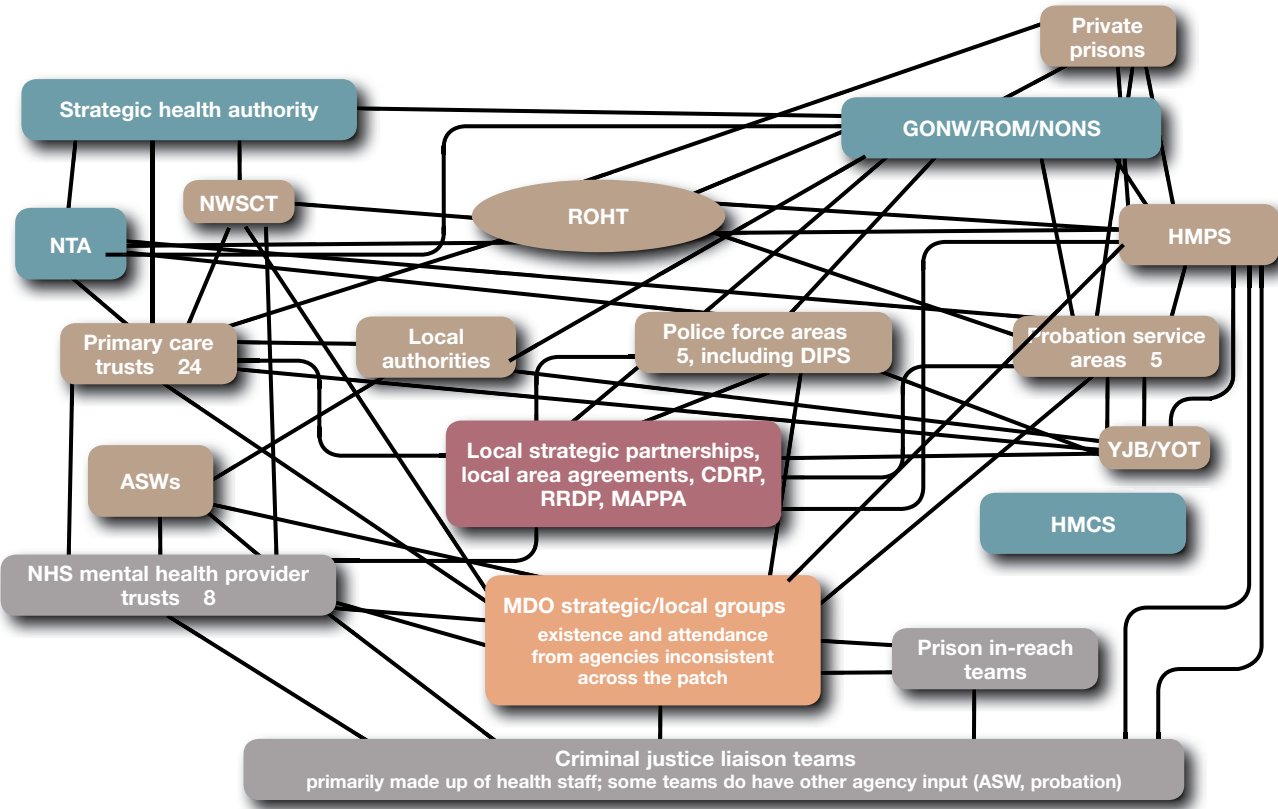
Private prisons

Strategic health authority

GONW/ROM/NONS

NWSCT

ROHT

NTA

HMPS

Primary care trusts 24

Local authorities

Police force areas 5, including DIPS

Probation service areas 5

Local strategic partnerships, local area agreements, CDRP, RRDP, MAPPA

YJB/YOT

ASWs

HMCS

NHS mental health provider trusts 8

MDO strategic/local groups
existence and attendance from agencies inconsistent across the patch

Prison in-reach teams

Criminal justice liaison teams
primarily made up of health staff; some teams do have other agency input (ASW, probation)